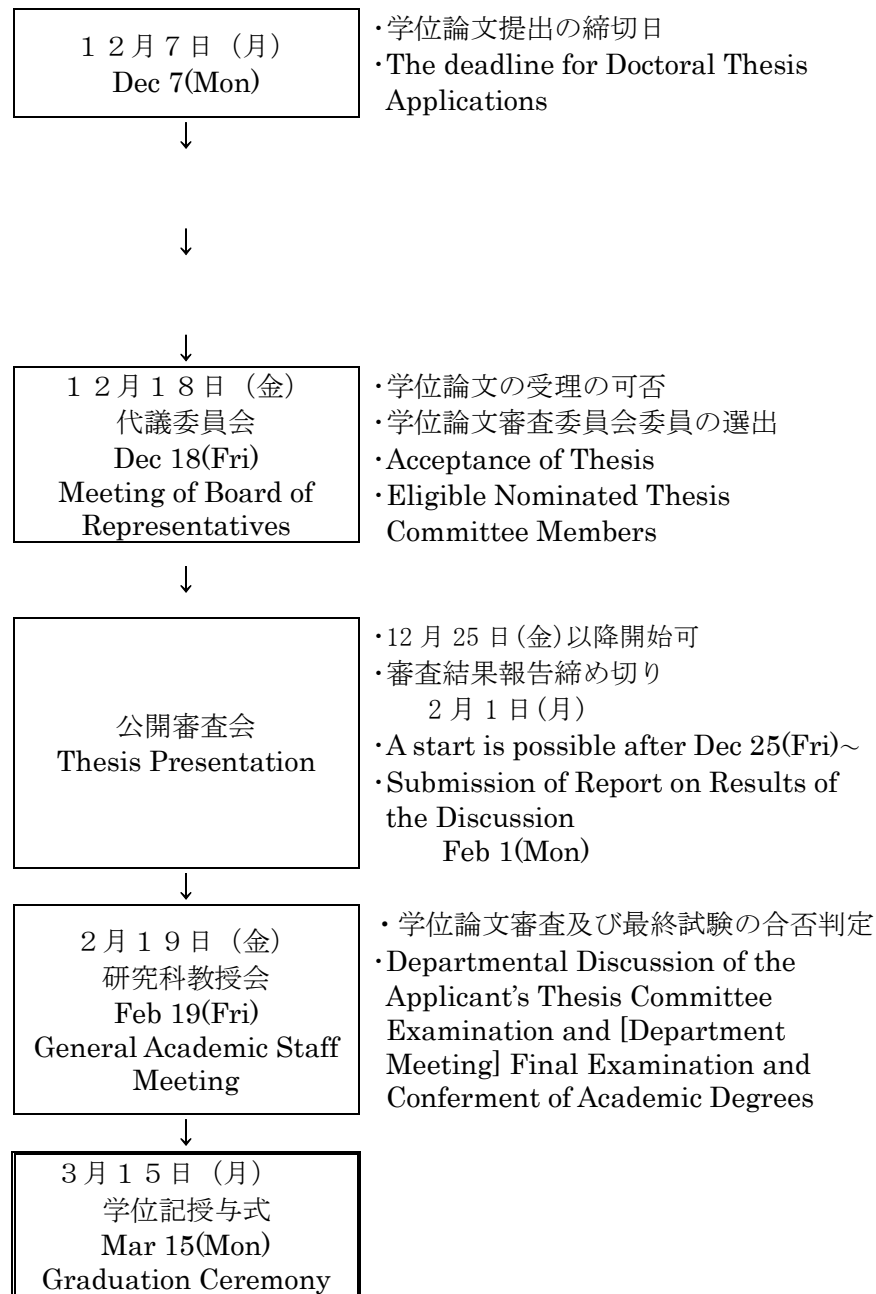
１２月７日（月）
Dec 7(Mon)

･学位論文提出の締切日
･The deadline for Doctoral Thesis Applications

↓

↓

↓

１２月１８日（金）
代議委員会
Dec 18(Fri)
Meeting of Board of Representatives

･学位論文の受理の可否
･学位論文審査委員会委員の選出
･Acceptance of Thesis
･Eligible Nominated Thesis Committee Members

↓

公開審査会
Thesis Presentation

･12 月 25 日(金)以降開始可
･審査結果報告締め切り
２月１日(月)
･A start is possible after Dec 25(Fri)~
･Submission of Report on Results of the Discussion
Feb 1(Mon)

↓

２月１９日（金）
研究科教授会
Feb 19(Fri)
General Academic Staff Meeting

・学位論文審査及び最終試験の合否判定
･Departmental Discussion of the Applicant's Thesis Committee Examination and [Department Meeting] Final Examination and Conferment of Academic Degrees

↓

３月１５日（月）
学位記授与式
Mar 15(Mon)
Graduation Ceremony